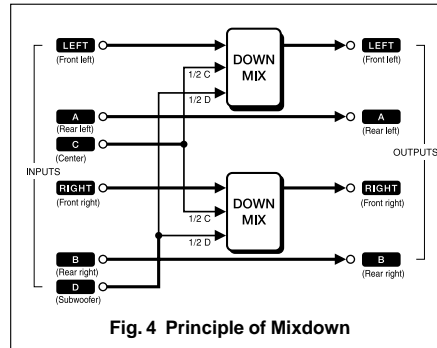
LEFT
(Front left)

A
(Rear left)

C
(Center)

INPUTS

RIGHT
(Front right)

B
(Rear right)

D
(Subwoofer)

1/2 C
1/2 D
DOWN MIX

1/2 C
1/2 D
DOWN MIX

LEFT
(Front left)

A
(Rear left)

OUTPUTS

RIGHT
(Front right)

B
(Rear right)

Fig. 4 Principle of Mixdown